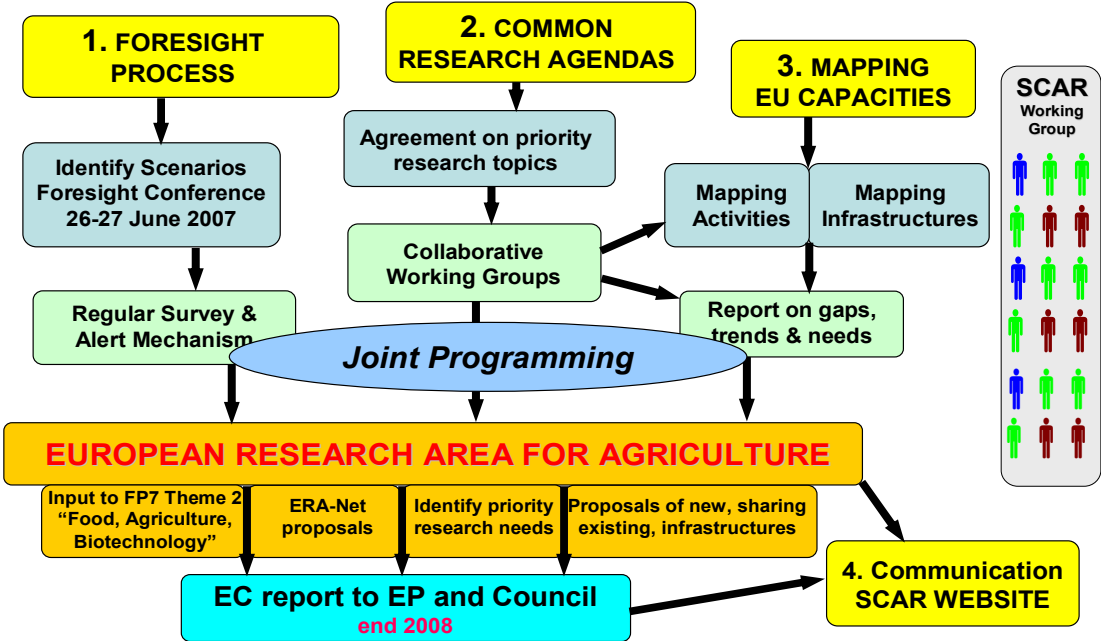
1. FORESIGHT PROCESS

2. COMMON RESEARCH AGENDAS

3. MAPPING EU CAPACITIES

SCAR
Working Group

Identify Scenarios
Foresight Conference
26-27 June 2007

Agreement on priority research topics

Mapping Activities

Mapping Infrastructures

Collaborative Working Groups

Regular Survey & Alert Mechanism

Report on gaps, trends & needs

Joint Programming

EUROPEAN RESEARCH AREA FOR AGRICULTURE

Input to FP7 Theme 2 "Food, Agriculture, Biotechnology"

ERA-Net proposals

Identify priority research needs

Proposals of new, sharing existing, infrastructures

EC report to EP and Council
end 2008

4. Communication
SCAR WEBSITE